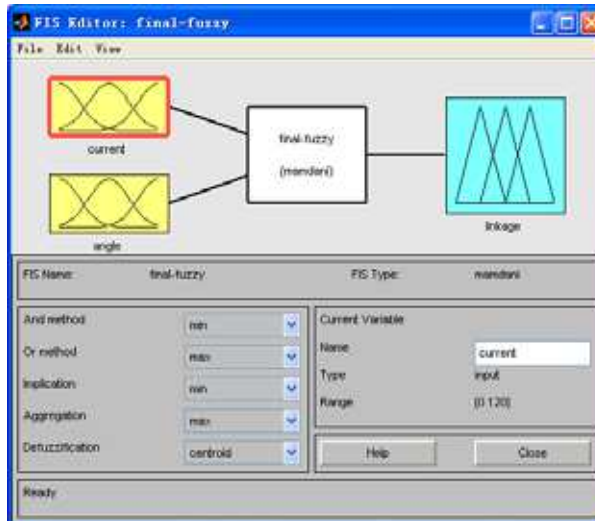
FIS Editor: final-fuzzy

File Edit View

current

angle

final-fuzzy

(mamdani)

linkage

FIS Name: final-fuzzy

FIS Type: mamdani

And method min

Or method max

Implication min

Aggregation max

Defuzzification centroid

Current Variable

Name current

Type input

Range [0 120]

Help

Close

Ready